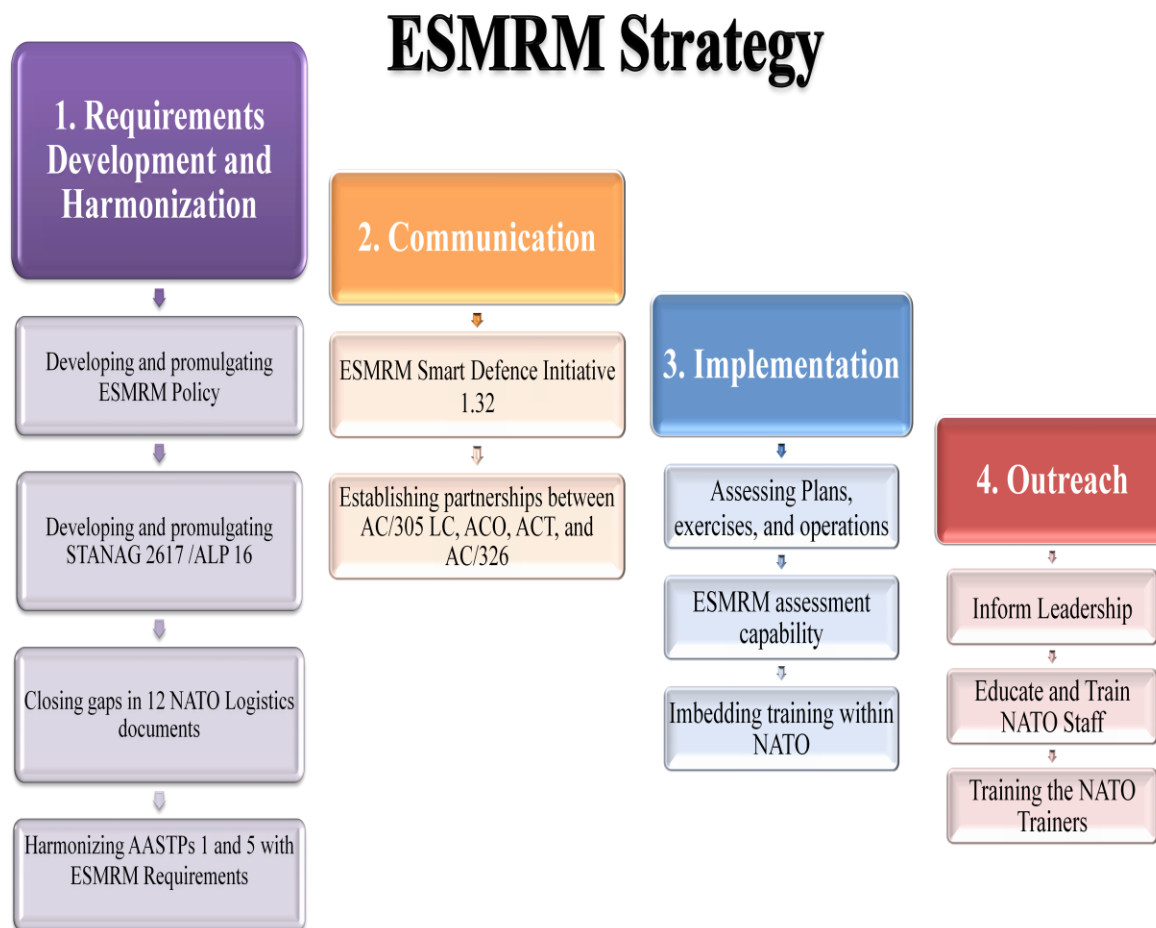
ESMRM Strategy

1. Requirements Development and Harmonization

Developing and promulgating ESMRM Policy

Developing and promulgating STANAG 2617 /ALP 16

Closing gaps in 12 NATO Logistics documents

Harmonizing AASTPs 1 and 5 with ESMRM Requirements

2. Communication

ESMRM Smart Defence Initiative 1.32

Establishing partnerships between AC/305 LC, ACO, ACT, and AC/326

3. Implementation

Assessing Plans, exercises, and operations

ESMRM assessment capability

Imbedding training within NATO

4. Outreach

Inform Leadership

Educate and Train NATO Staff

Training the NATO Trainers